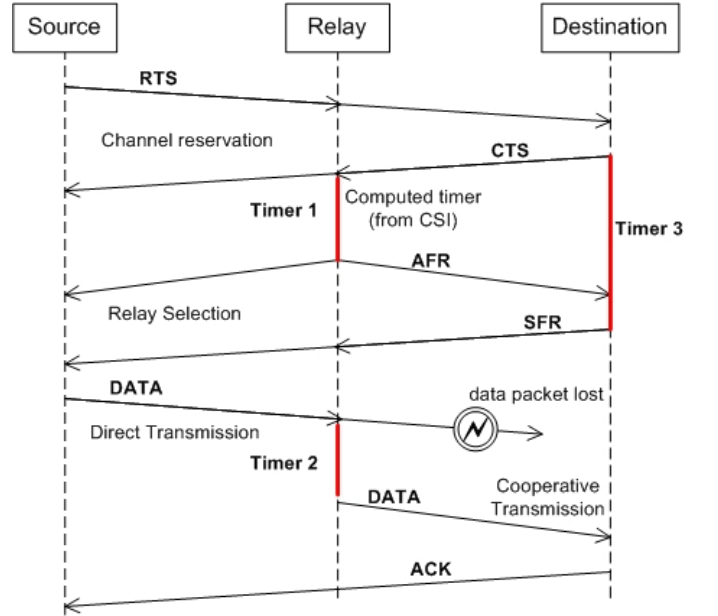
Source

Relay

Destination

RTS

Channel reservation

CTS

Timer 1

Computed timer (from CSI)

Timer 3

AFR

Relay Selection

SFR

DATA

data packet lost

Direct Transmission

Timer 2

DATA

Cooperative Transmission

ACK